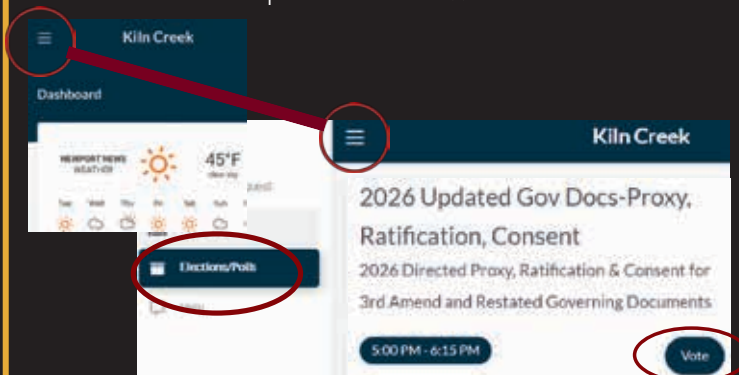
Kiln Creek

Dashboard

NEWPORT NEWS WEATHER

45°F

clear sky

Tue Wed Thu Fri Sat Sun

Elections/Polls

Kiln Creek

2026 Updated Gov Docs-Proxy, Ratification, Consent

2026 Directed Proxy, Ratification & Consent for 3rd Amend and Restated Governing Documents

5:00 PM - 6:15 PM

Vote